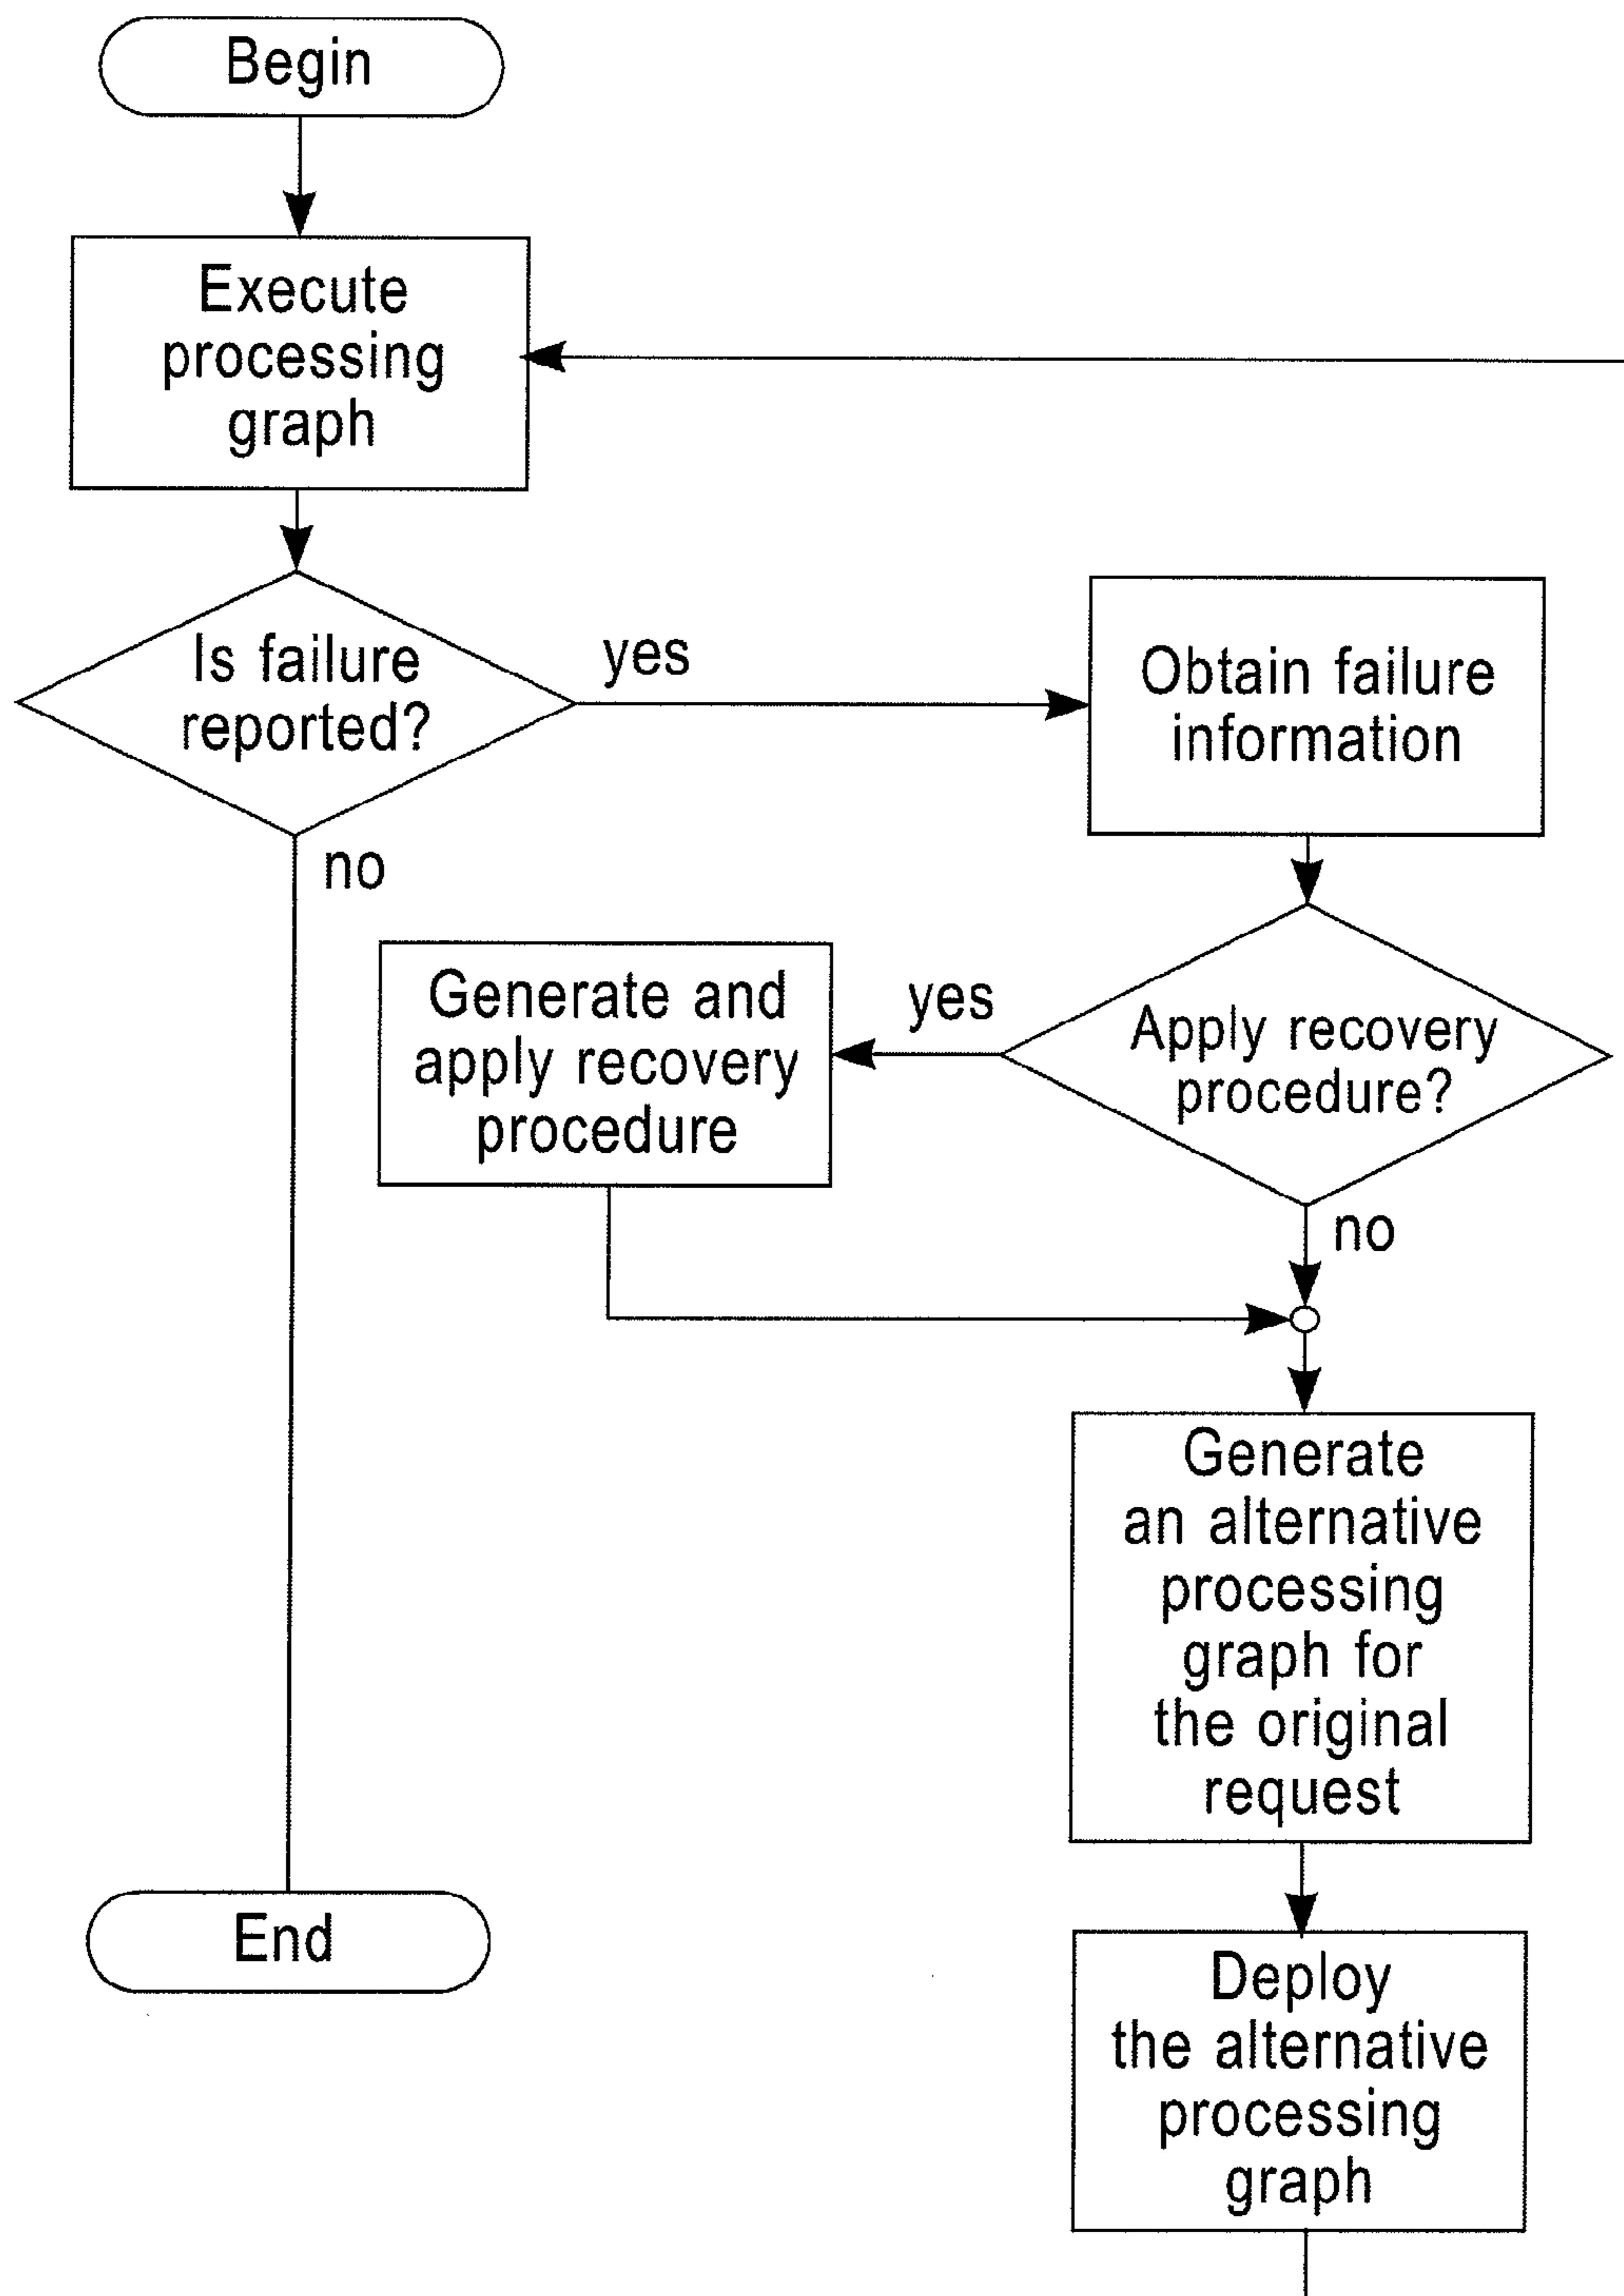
Begin

Execute processing graph

Is failure reported?

yes

Obtain failure information

no

Generate and apply recovery procedure

yes

Apply recovery procedure?

no

Generate an alternative processing graph for the original request

End

Deploy the alternative processing graph